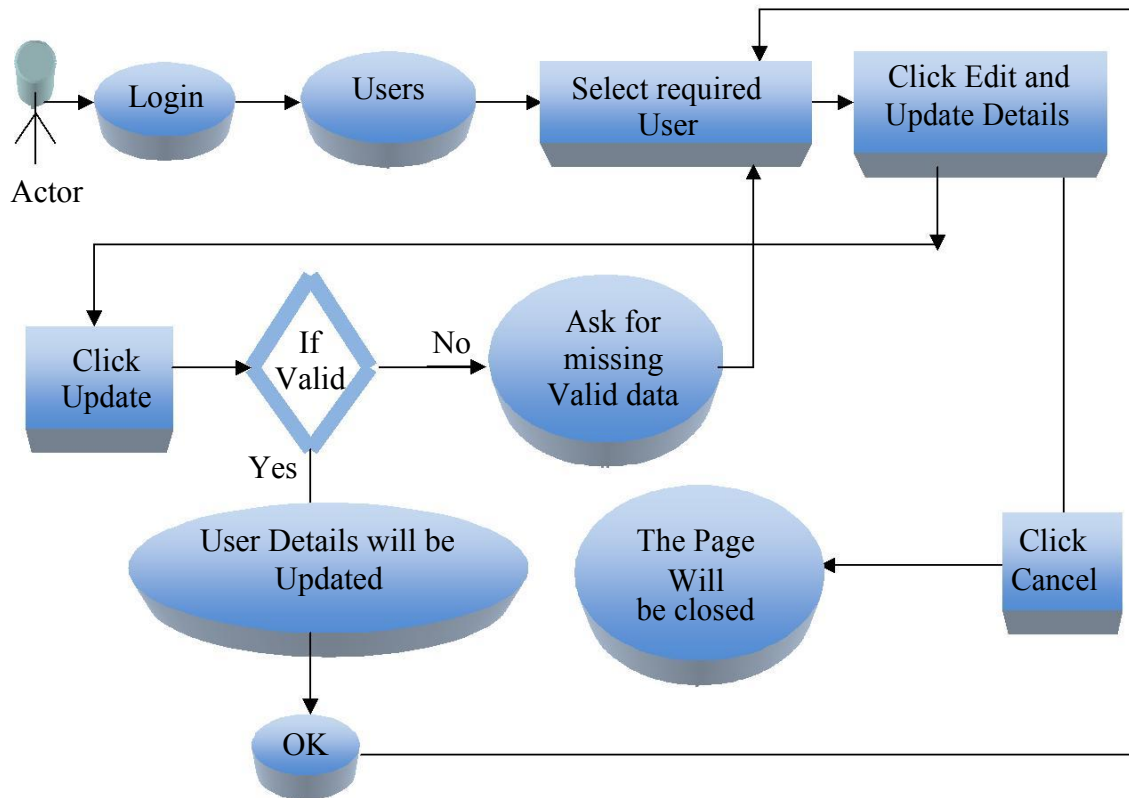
Actor

Login

Users

Select required User

Click Edit and Update Details

Click Update

If Valid

No

Ask for missing Valid data

Yes

User Details will be Updated

The Page Will be closed

Click Cancel

OK